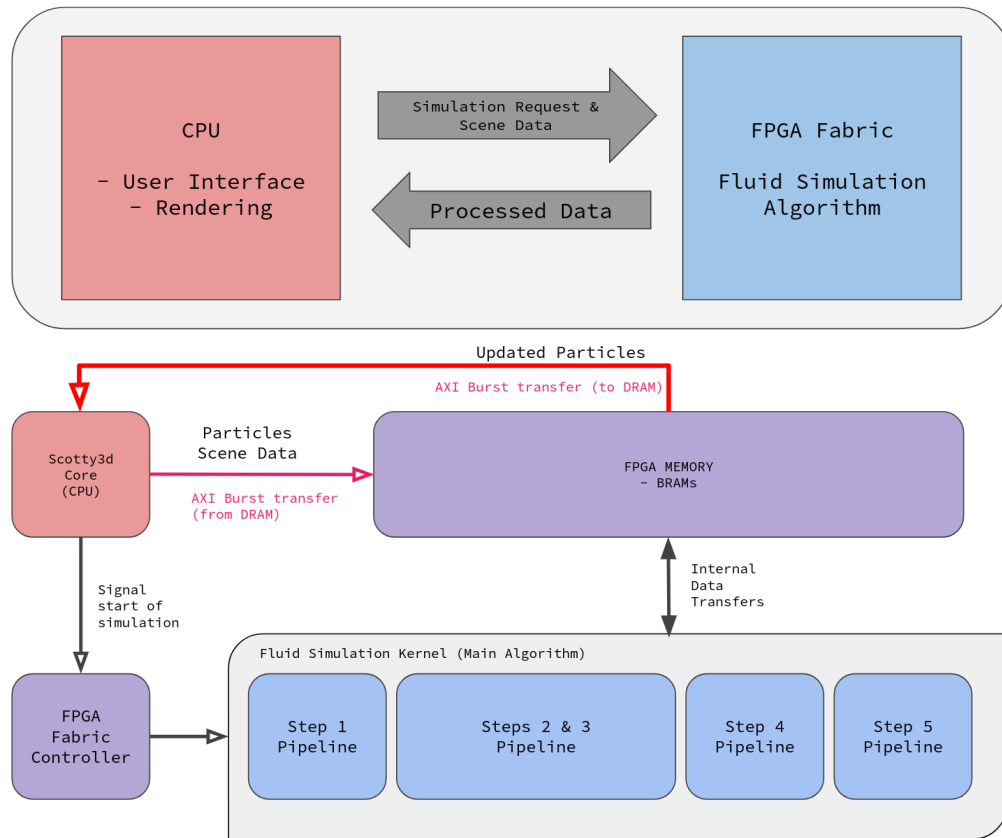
CPU

- User Interface
- Rendering

Simulation Request & Scene Data

Processed Data

FPGA Fabric

Fluid Simulation Algorithm

Updated Particles

AXI Burst transfer (to DRAM)

Scotty3d Core (CPU)

Particles Scene Data

AXI Burst transfer (from DRAM)

FPGA MEMORY
- BRAMs

Signal start of simulation

Internal Data Transfers

Fluid Simulation Kernel (Main Algorithm)

FPGA Fabric Controller

Step 1 Pipeline

Steps 2 & 3 Pipeline

Step 4 Pipeline

Step 5 Pipeline